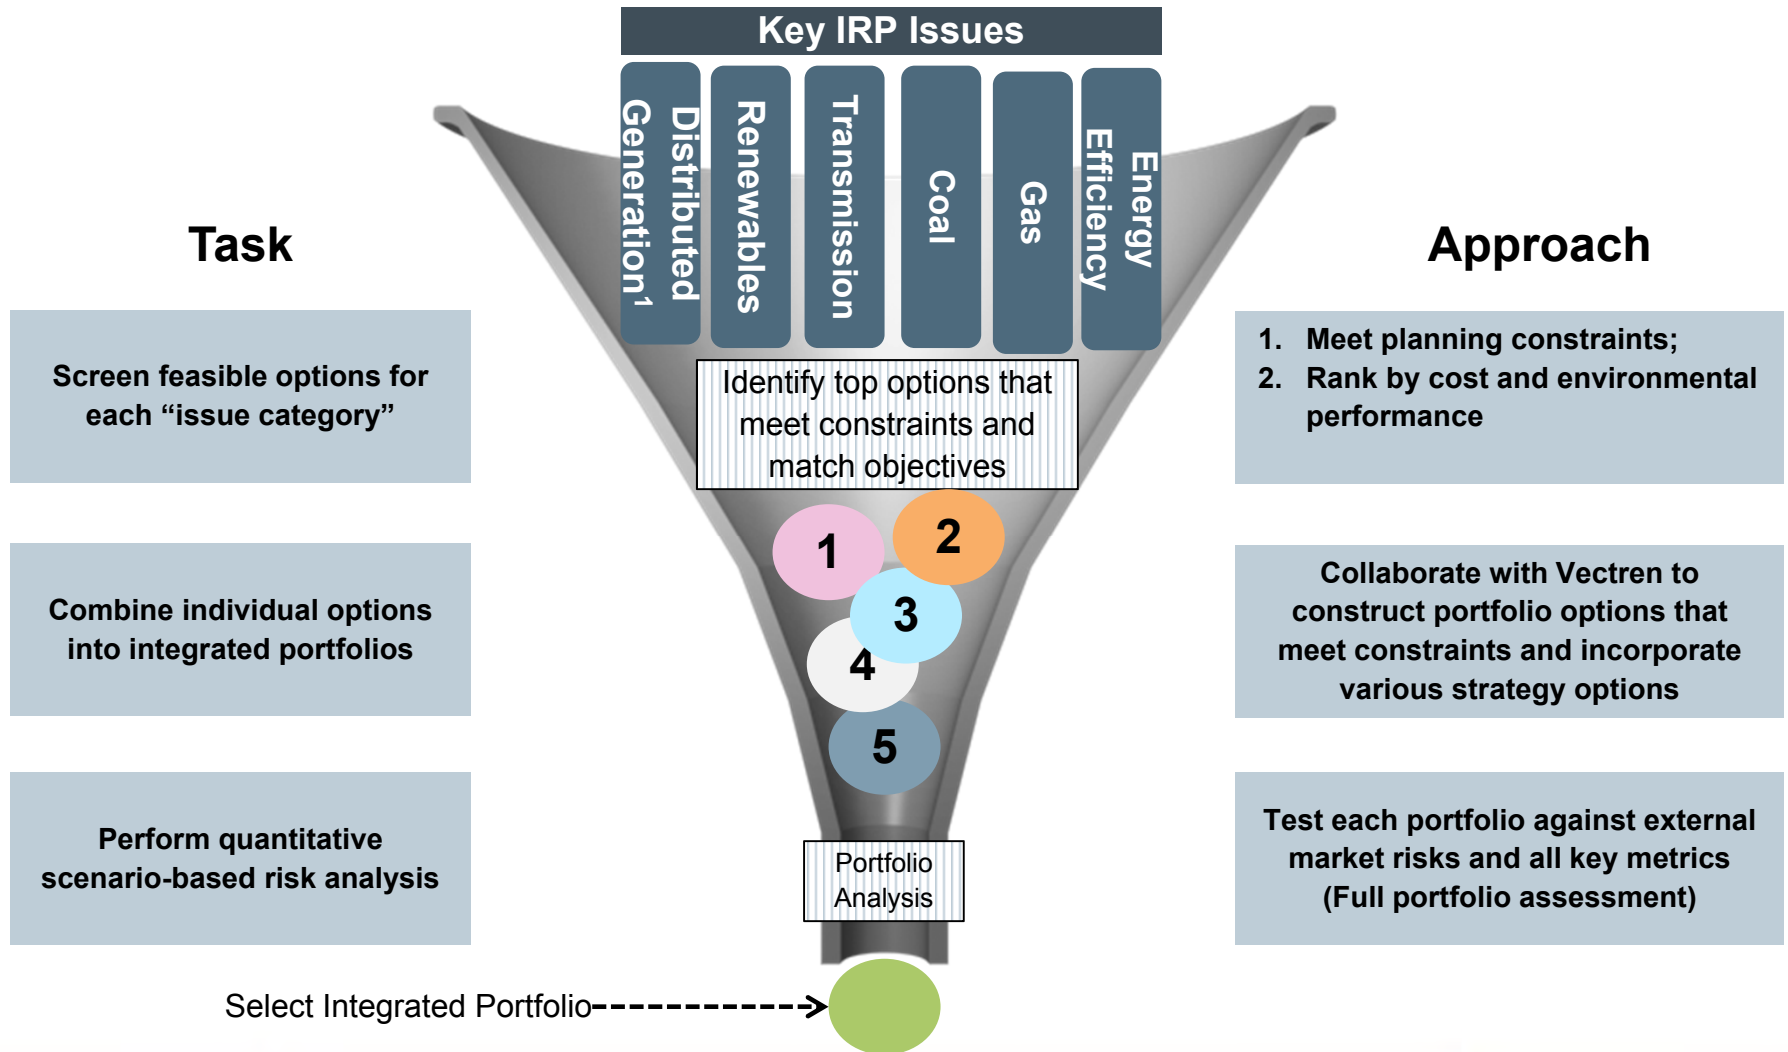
Key IRP Issues

Distributed Generation$^1$

Renewables

Transmission

Coal

Gas

Energy Efficiency

Task

Approach

Screen feasible options for each “issue category”

Identify top options that meet constraints and match objectives

1. Meet planning constraints;
2. Rank by cost and environmental performance

Combine individual options into integrated portfolios

1

2

3

4

5

Collaborate with Vectren to construct portfolio options that meet constraints and incorporate various strategy options

Perform quantitative scenario-based risk analysis

Portfolio Analysis

Test each portfolio against external market risks and all key metrics (Full portfolio assessment)

Select Integrated Portfolio